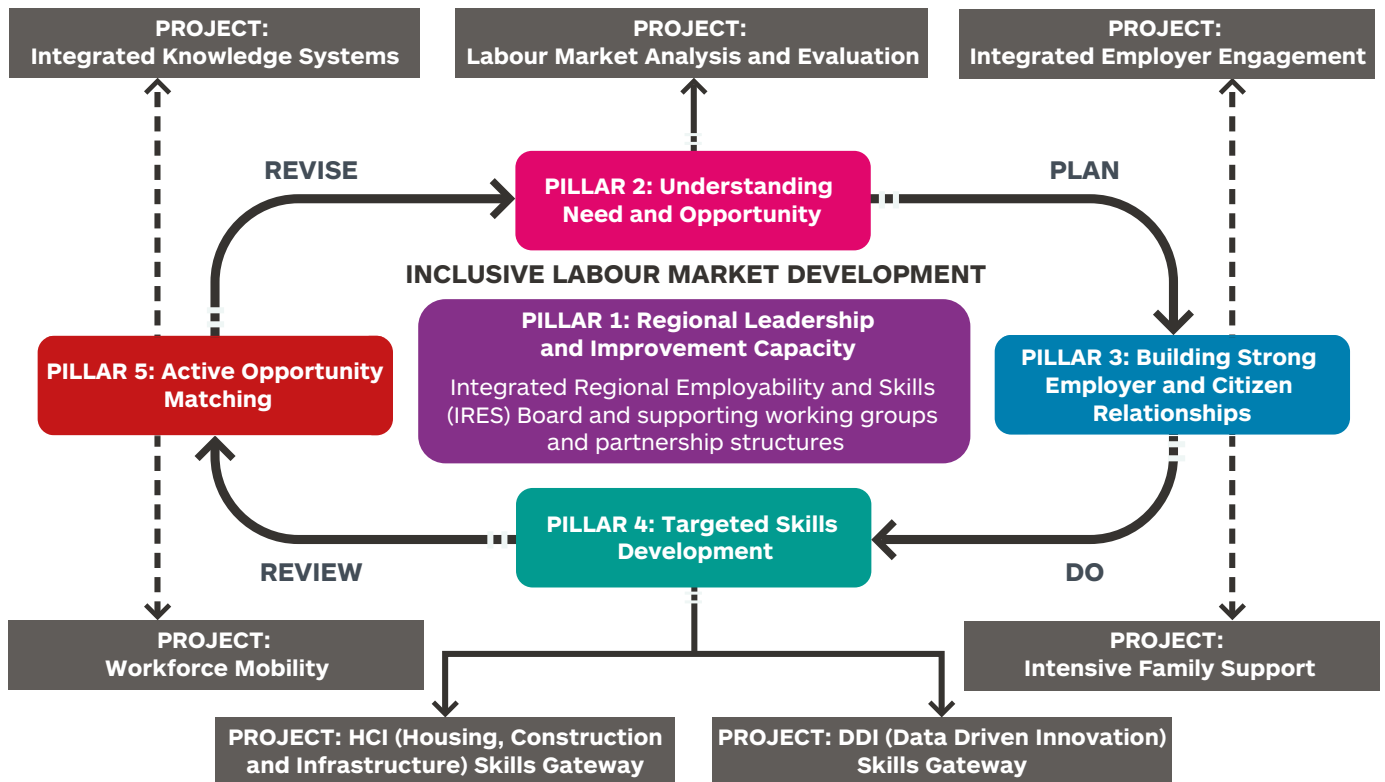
PROJECT:
Integrated Knowledge Systems

PROJECT:
Labour Market Analysis and Evaluation

PROJECT:
Integrated Employer Engagement

REVISE

PILLAR 2: Understanding Need and Opportunity

PLAN

INCLUSIVE LABOUR MARKET DEVELOPMENT

PILLAR 1: Regional Leadership and Improvement Capacity

Integrated Regional Employability and Skills (IRES) Board and supporting working groups and partnership structures

PILLAR 5: Active Opportunity Matching

PILLAR 3: Building Strong Employer and Citizen Relationships

PILLAR 4: Targeted Skills Development

REVIEW

DO

PROJECT:
Workforce Mobility

PROJECT:
Intensive Family Support

PROJECT: HCI (Housing, Construction and Infrastructure) Skills Gateway

PROJECT: DDI (Data Driven Innovation) Skills Gateway